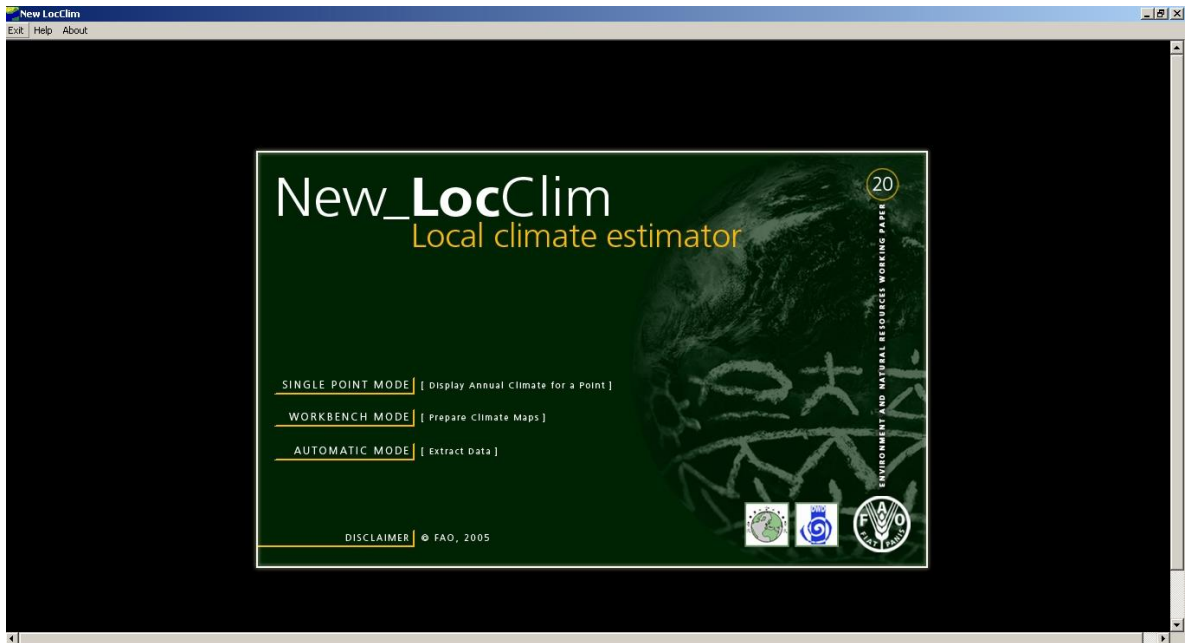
New LocClim

Exit Help About

New_LocClim
Local climate estimator

20

ENVIRONMENT AND NATURAL RESOURCES WORKING PAPER

SINGLE POINT MODE [ Display Annual Climate for a Point ]

WORKBENCH MODE [ Prepare Climate Maps ]

AUTOMATIC MODE [ Extract Data ]

DISCLAIMER © FAO, 2005

WMO

FAO

FIAT PANIS